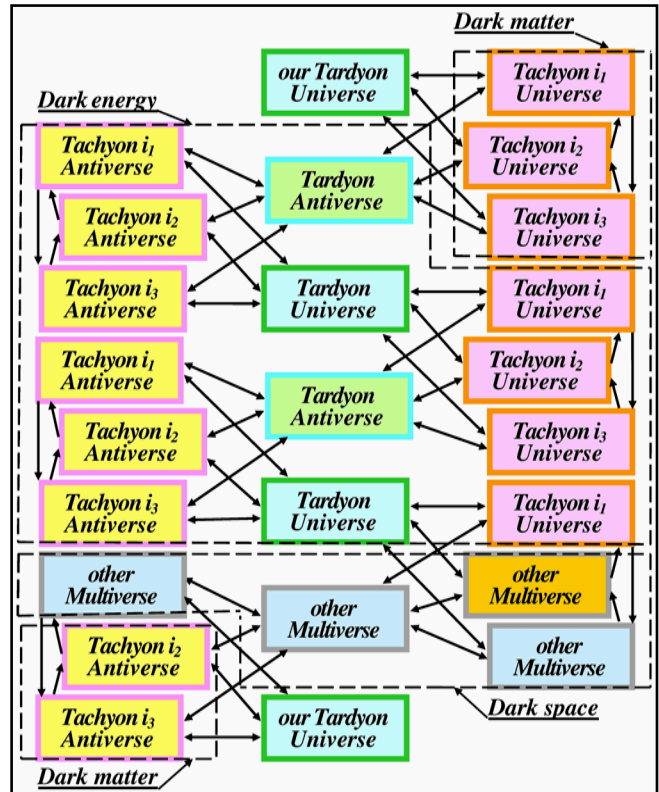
Dark matter

our Tardyon Universe

Tachyon $i_1$ Universe

Dark energy

Tachyon $i_1$ Antiverse

Tachyon $i_2$ Universe

Tardyon Antiverse

Tachyon $i_2$ Antiverse

Tachyon $i_3$ Universe

Tachyon $i_3$ Antiverse

Tardyon Universe

Tachyon $i_1$ Universe

Tachyon $i_1$ Antiverse

Tachyon $i_2$ Universe

Tardyon Antiverse

Tachyon $i_2$ Antiverse

Tachyon $i_3$ Universe

Tachyon $i_3$ Antiverse

Tardyon Universe

Tachyon $i_1$ Universe

other Multiverse

other Multiverse

other Multiverse

Tachyon $i_2$ Antiverse

other Multiverse

Tachyon $i_3$ Antiverse

our Tardyon Universe

Dark space

Dark matter